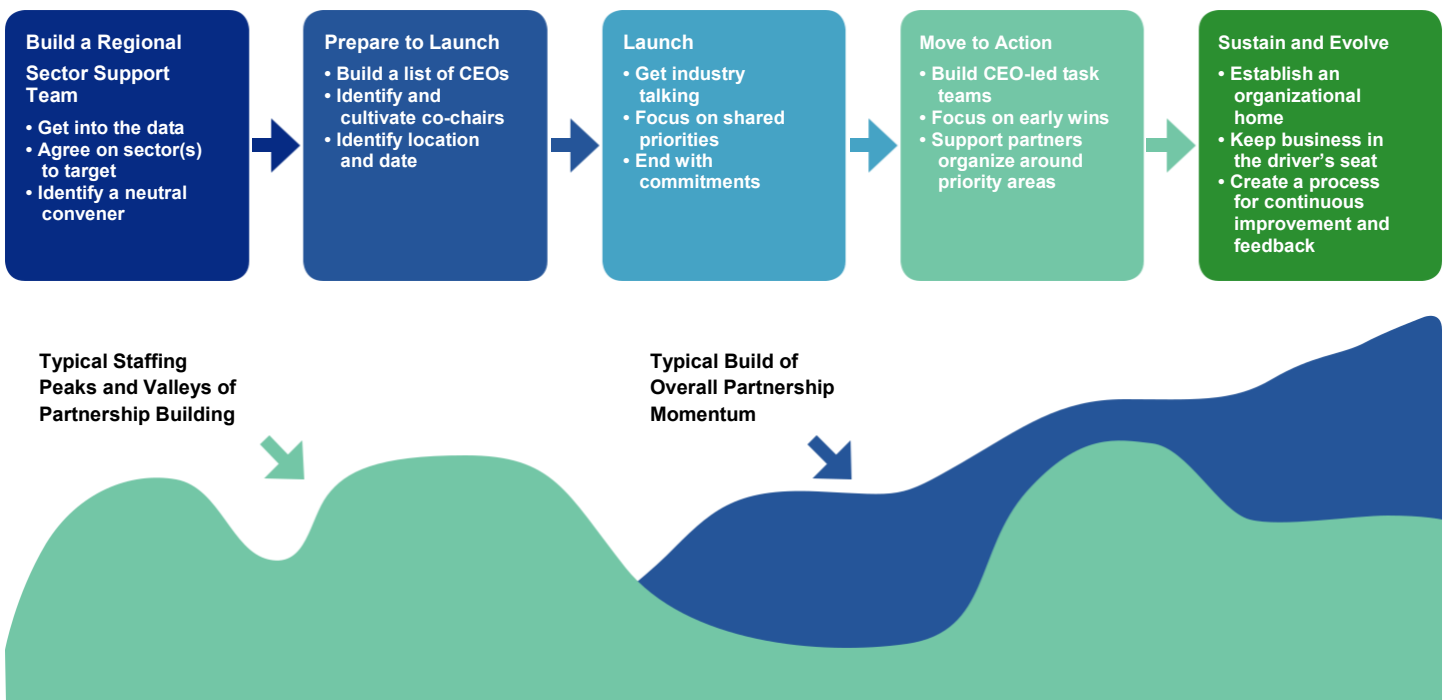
Build a Regional Sector Support Team
• Get into the data
• Agree on sector(s) to target
• Identify a neutral convener

Prepare to Launch
• Build a list of CEOs
• Identify and cultivate co-chairs
• Identify location and date

Launch
• Get industry talking
• Focus on shared priorities
• End with commitments

Move to Action
• Build CEO-led task teams
• Focus on early wins
• Support partners organize around priority areas

Sustain and Evolve
• Establish an organizational home
• Keep business in the driver's seat
• Create a process for continuous improvement and feedback

Typical Staffing Peaks and Valleys of Partnership Building

Typical Build of Overall Partnership Momentum